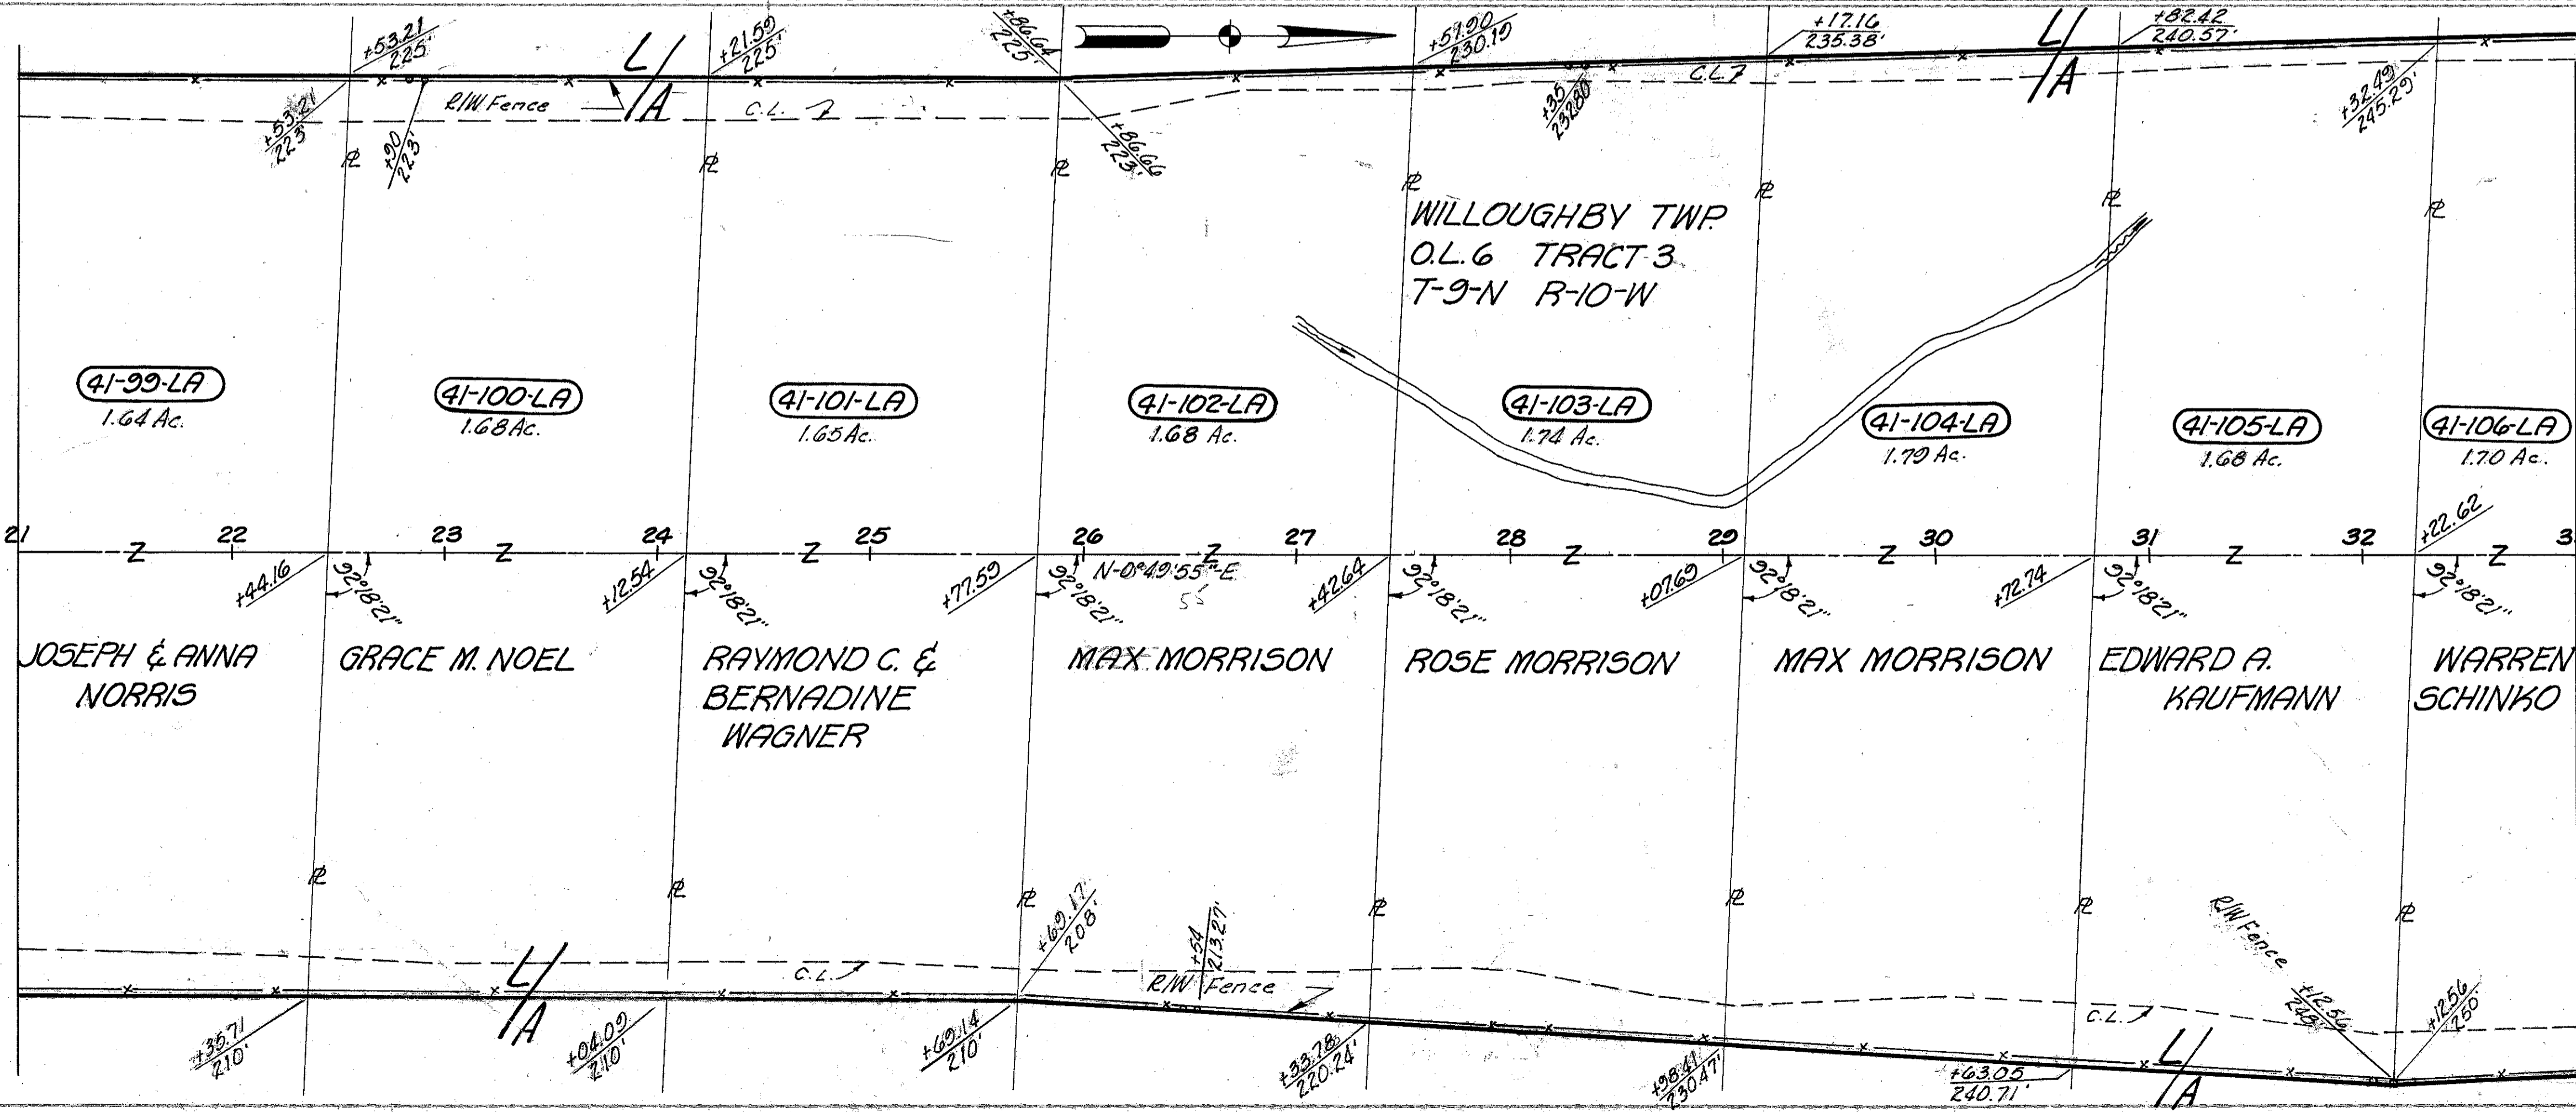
$\frac{+53.21}{225'}$ L/A $\frac{+21.59}{225'}$ $\frac{+86.64}{225}$ $\frac{+57.90}{230.10}$ $\frac{+17.16}{235.38'}$ L/A $\frac{+82.42}{240.57'}$

$\frac{+53.21}{223'}$ $\frac{+20}{223'}$ R/W Fence L/A C.L. $\frac{+86.66}{223'}$ $\frac{+35}{232.80}$ C.L. $\frac{+32.49}{245.29'}$

WILLOUGHBY TWP.
O.L.6 TRACT 3
T-9-N R-10-W

41-99-LA
1.64 Ac.

41-100-LA
1.68 Ac.

41-101-LA
1.65 Ac.

41-102-LA
1.68 Ac.

41-103-LA
1.74 Ac.

41-104-LA
1.79 Ac.

41-105-LA
1.68 Ac.

41-106-LA
1.70 Ac.

21 22 23 24 25 26 27 28 29 30 31 32 3

+44.16 92°18'21" +12.54 92°18'21" +77.59 92°18'21" N-0°49'55"-E +42.64 92°18'21" +07.69 92°18'21" +72.74 92°18'21" +22.62 92°18'21"

JOSEPH & ANNA NORRIS

GRACE M. NOEL

RAYMOND C. & BERNADINE WAGNER

MAX MORRISON

ROSE MORRISON

MAX MORRISON

EDWARD A. KAUFMANN

WARREN SCHINKO

$\frac{+69.17}{208'}$ $\frac{+54}{213.27'}$ R/W Fence R/W Fence C.L. C.L. L/A L/A $\frac{+12.56}{248}$ $\frac{+12.56}{250}$

$\frac{+35.71}{210'}$ $\frac{+04.09}{210'}$ $\frac{+69.14}{210'}$ $\frac{+33.78}{220.24'}$ $\frac{+98.41}{230.47'}$ $\frac{+63.05}{240.71'}$